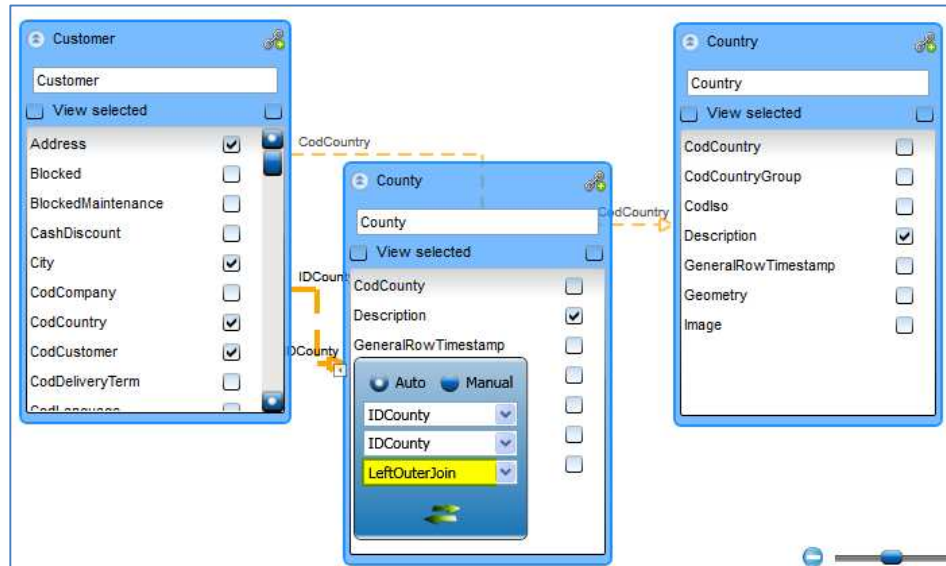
Customer

Customer

View selected

Address
Blocked
BlockedMaintenance
CashDiscount
City
CodCompany
CodCountry
CodCustomer
CodDeliveryTerm
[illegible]

CodCountry

IDCounty

IDCounty

County

County

View selected

CodCounty
Description
GeneralRowTimestamp

Auto Manual

IDCounty
IDCounty
LeftOuterJoin

CodCountry

Country

Country

View selected

CodCountry
CodCountryGroup
CodIso
Description
GeneralRowTimestamp
Geometry
Image